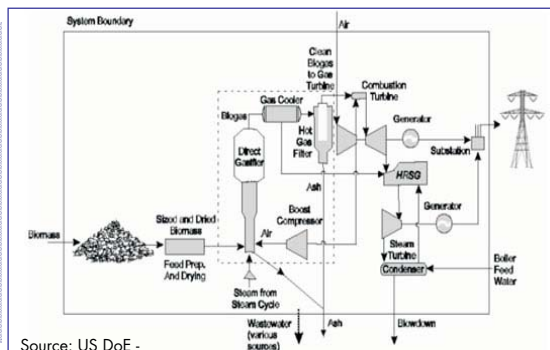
System Boundary

Air

Clean Biogas to Gas Turbine

Combustion Turbine

Biogas

Gas Cooler

Generator

Direct Gasifier

Hot Gas Filter

Substation

Ash

HRSG

Boost Compressor

Generator

Biomass

Sized and Dried Biomass

Air

Feed Prep. And Drying

Steam Turbine

Boiler Feed Water

Condenser

Steam from Steam Cycle

Wastewater (various sources)

Ash

Blowdown

Source: US DoE -